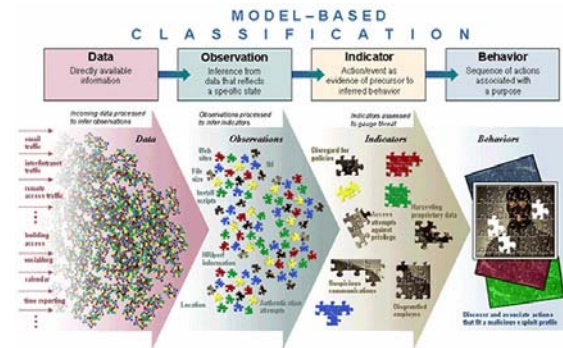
MODEL-BASED
CLASSIFICATION

Data
Directly available information

Observation
Inference from data that reflects a specific state

Indicator
Action/event as evidence of precursor to inferred behavior

Behavior
Sequence of actions associated with a purpose

Incoming data processed to infer observations

Observations processed to infer indicators

Indicators assessed to gauge threat

Data

Observations

Indicators

Behaviors

email traffic

intel/intranet traffic

remote access traffic

⋮

building access

socializing

calendar

time reporting

⋮

Web sites

File size

Install scripts

HR/(illegible) information

Location

IM

Authentic-ation attempts

Disregard for policies

Harvesting proprietary data

Excess attempts against privilege

Suspicious communications

Disgruntled employee

Discover and associate actions that fit a malicious exploit profile